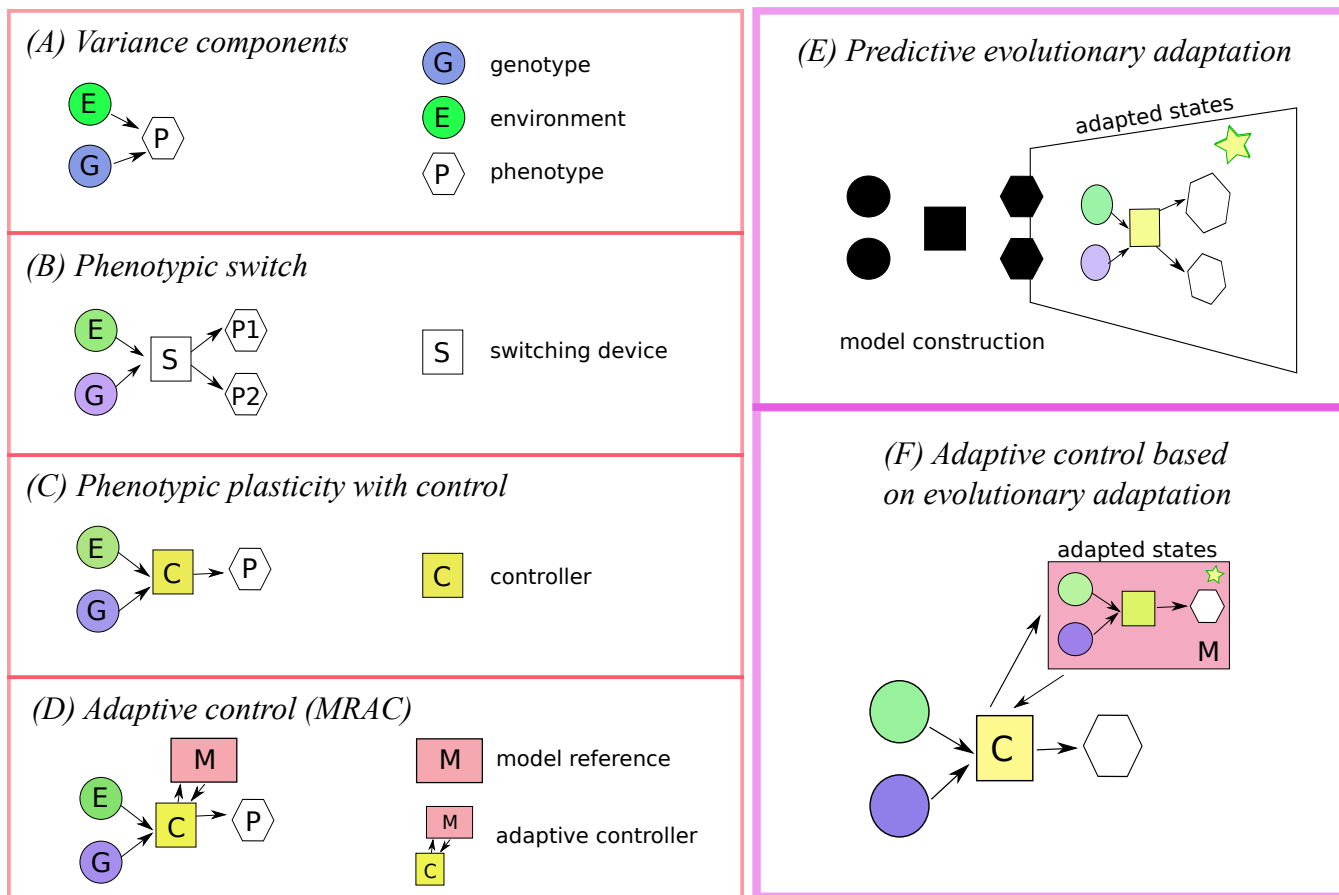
(A) Variance components

E
G
P

G genotype
E environment
P phenotype

(B) Phenotypic switch

E
G
S
P1
P2

S switching device

(C) Phenotypic plasticity with control

E
G
C
P

C controller

(D) Adaptive control (MRAC)

M
E
G
C
P

M model reference

M
C
adaptive controller

(E) Predictive evolutionary adaptation

adapted states

model construction

(F) Adaptive control based on evolutionary adaptation

adapted states
M
C